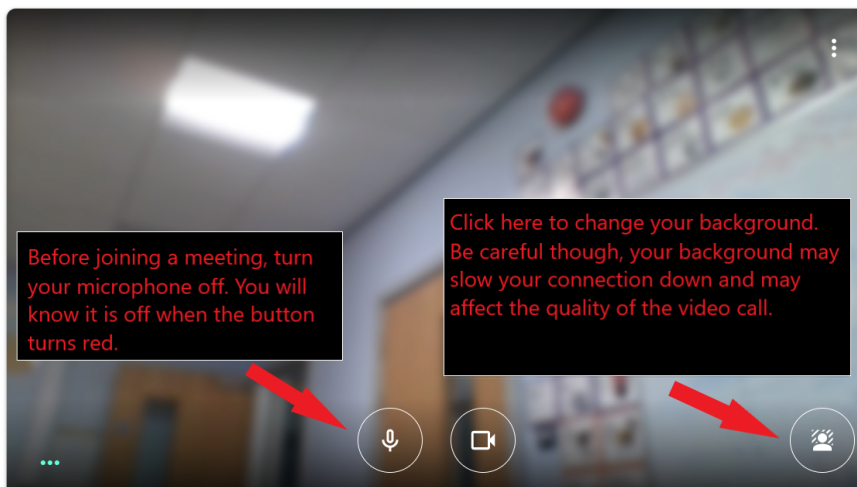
Before joining a meeting, turn your microphone off. You will know it is off when the button turns red.

Click here to change your background. Be careful though, your background may slow your connection down and may affect the quality of the video call.